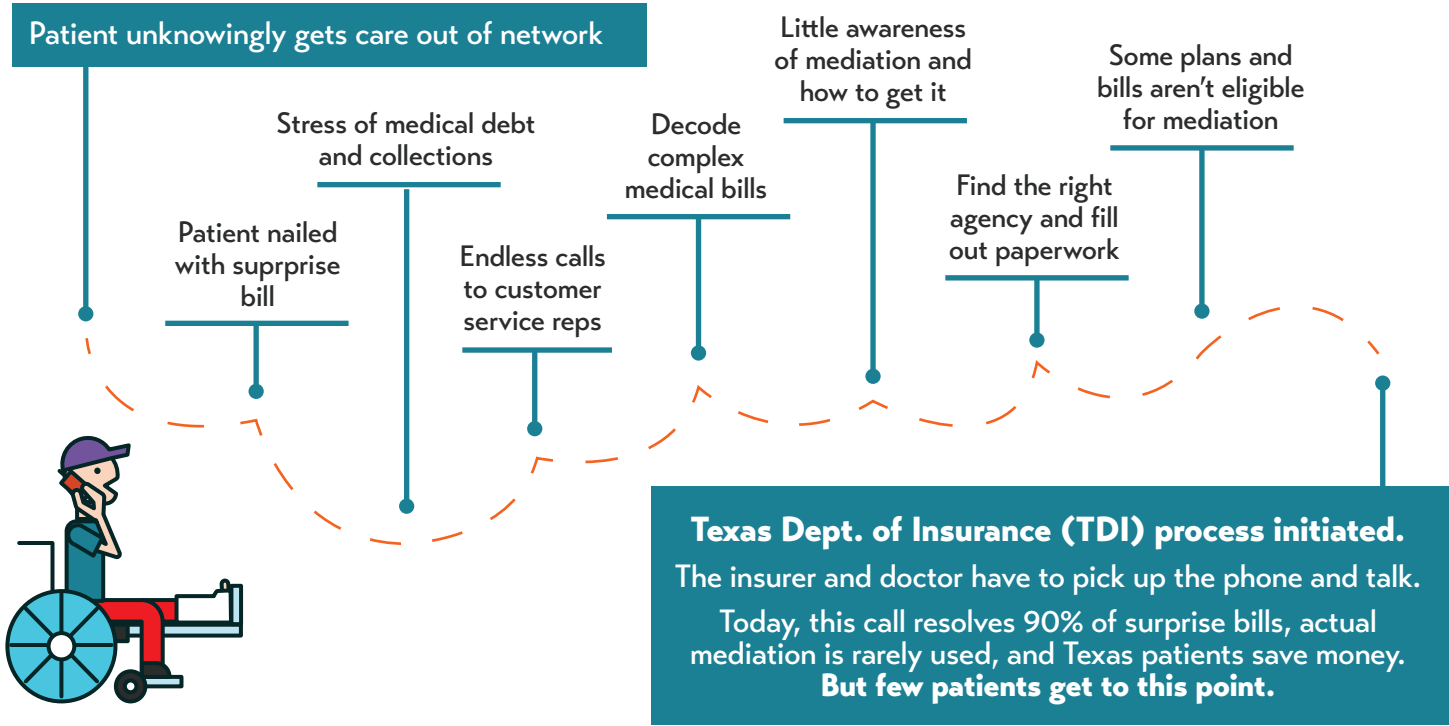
Patient unknowingly gets care out of network

Patient nailed with suprprise bill

Stress of medical debt and collections

Endless calls to customer service reps

Decode complex medical bills

Little awareness of mediation and how to get it

Find the right agency and fill out paperwork

Some plans and bills aren't eligible for mediation

Texas Dept. of Insurance (TDI) process initiated.

The insurer and doctor have to pick up the phone and talk.

Today, this call resolves 90% of surprise bills, actual mediation is rarely used, and Texas patients save money. But few patients get to this point.